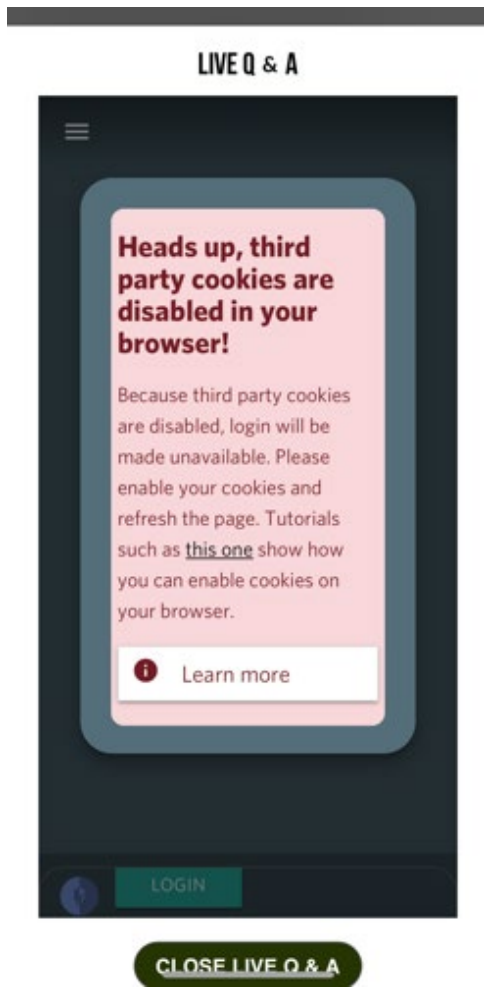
LIVE Q & A

Heads up, third party cookies are disabled in your browser!

Because third party cookies are disabled, login will be made unavailable. Please enable your cookies and refresh the page. Tutorials such as this one show how you can enable cookies on your browser.

Learn more

LOGIN

CLOSE LIVE Q & A